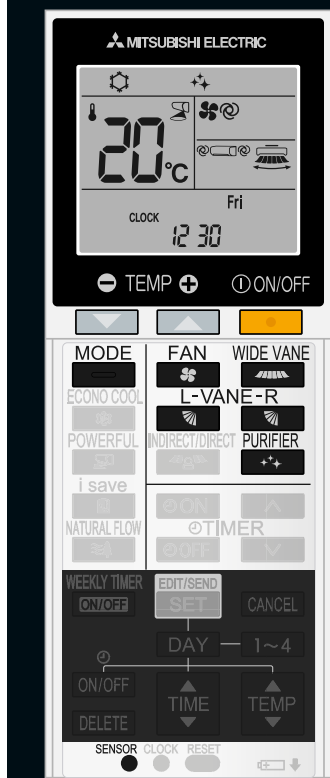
MITSUBISHI ELECTRIC

20°C

Fri

CLOCK

12 30

TEMP

ON/OFF

MODE

FAN

WIDE VANE

ECONO COOL

L-VANE-R

POWERFUL

INDIRECT/DIRECT

PURIFIER

i save

ON

NATURAL FLOW

TIMER

OFF

WEEKLY TIMER

ON/OFF

EDIT/SEND

SET

CANCEL

DAY

1~4

ON/OFF

TIME

TEMP

DELETE

SENSOR

CLOCK

RESET